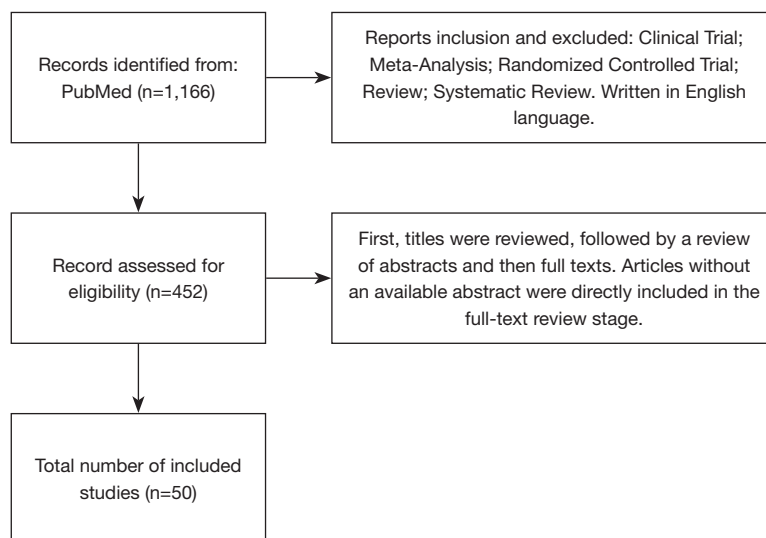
Records identified from: PubMed (n=1,166)

Reports inclusion and excluded: Clinical Trial; Meta-Analysis; Randomized Controlled Trial; Review; Systematic Review. Written in English language.

Record assessed for eligibility (n=452)

First, titles were reviewed, followed by a review of abstracts and then full texts. Articles without an available abstract were directly included in the full-text review stage.

Total number of included studies (n=50)